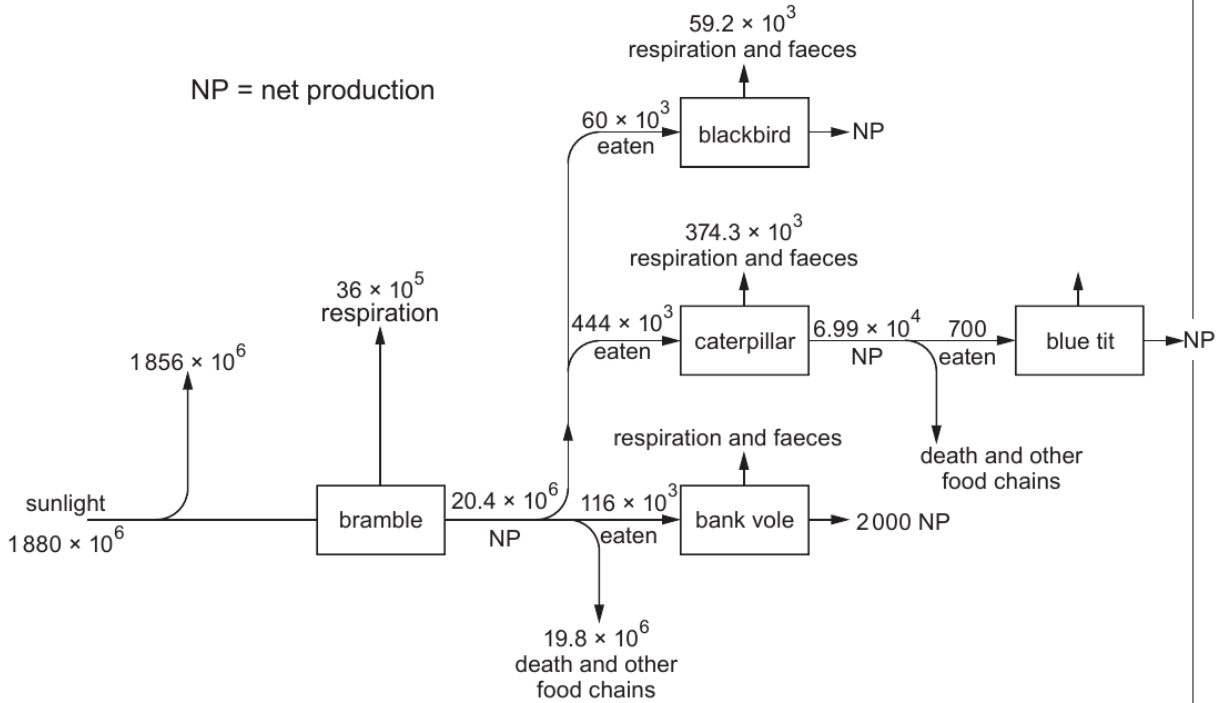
NP = net production

$59.2 \times 10^3$
respiration and faeces

$60 \times 10^3$
eaten

blackbird

NP

$374.3 \times 10^3$
respiration and faeces

$36 \times 10^5$
respiration

$444 \times 10^3$
eaten

caterpillar

$6.99 \times 10^4$
NP

700
eaten

blue tit

NP

$1\,856 \times 10^6$

respiration and faeces

death and other food chains

sunlight
$1\,880 \times 10^6$

bramble

$20.4 \times 10^6$
NP

$116 \times 10^3$
eaten

bank vole

2000 NP

$19.8 \times 10^6$
death and other food chains